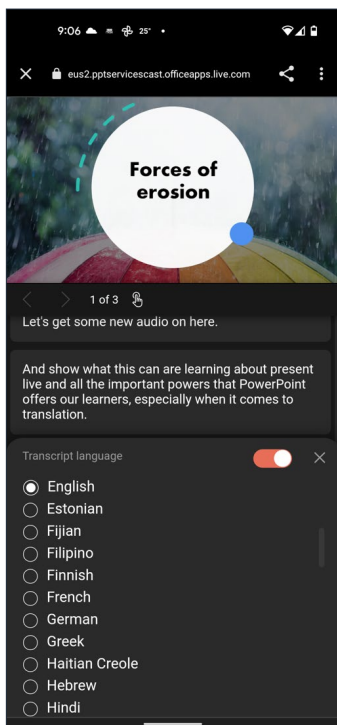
9:06 25°

eus2.pptservicescast.officeapps.live.com

Forces of erosion

1 of 3

Let's get some new audio on here.

And show what this can are learning about present live and all the important powers that PowerPoint offers our learners, especially when it comes to translation.

Transcript language

English
Estonian
Fijian
Filipino
Finnish
French
German
Greek
Haitian Creole
Hebrew
Hindi